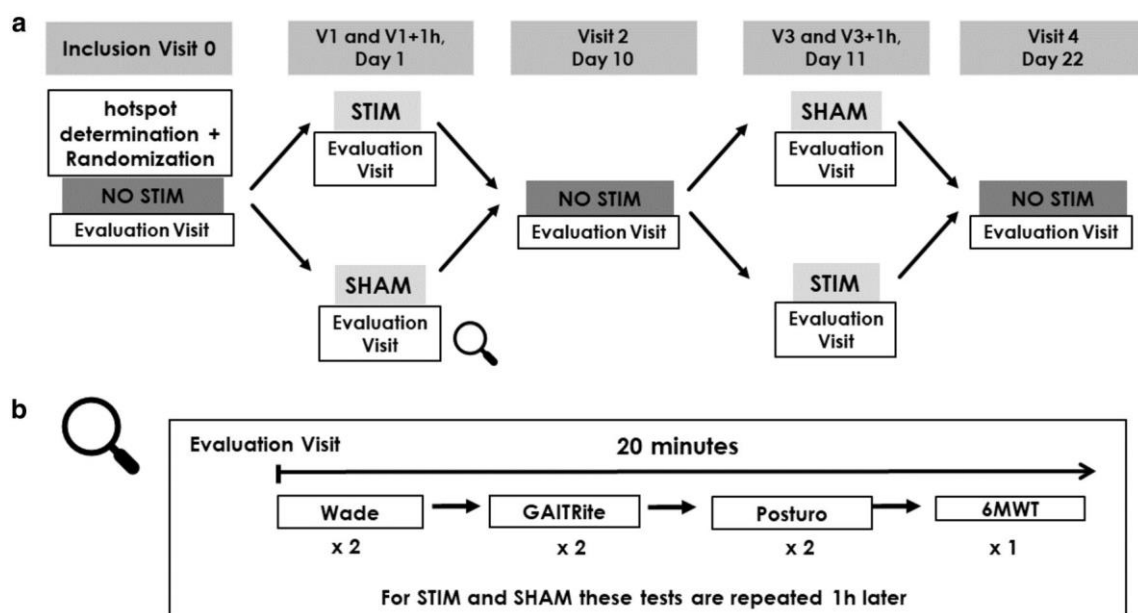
a

Inclusion Visit 0

V1 and V1+1h, Day 1

Visit 2 Day 10

V3 and V3+1h, Day 11

Visit 4 Day 22

hotspot determination + Randomization

NO STIM

Evaluation Visit

STIM

Evaluation Visit

SHAM

Evaluation Visit

NO STIM

Evaluation Visit

SHAM

Evaluation Visit

STIM

Evaluation Visit

NO STIM

Evaluation Visit

b

Evaluation Visit

20 minutes

Wade
x 2

GAITRite
x 2

Posturo
x 2

6MWT
x 1

For STIM and SHAM these tests are repeated 1h later